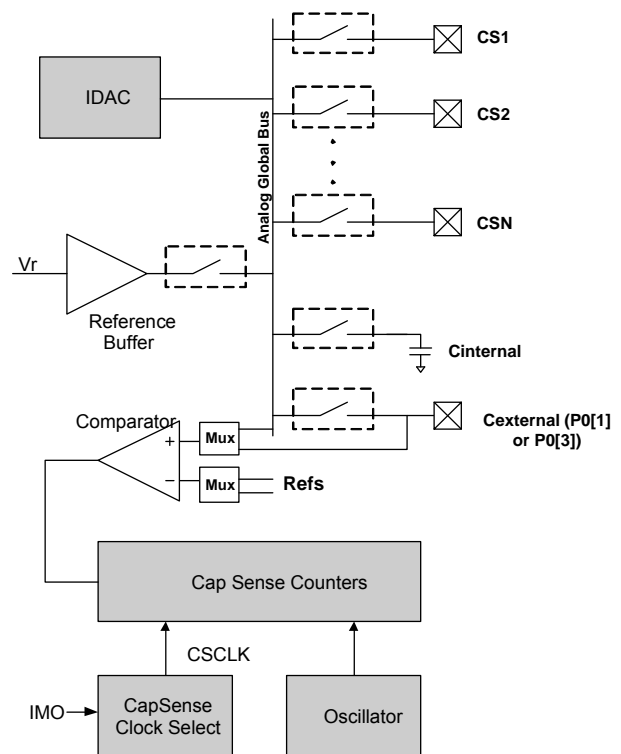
IDAC

Analog Global Bus

CS1

CS2

CSN

Vr

Reference Buffer

Cinternal

Comparator

+

−

Mux

Mux

Cexternal (P0[1] or P0[3])

Refs

Cap Sense Counters

CSCLK

IMO

CapSense Clock Select

Oscillator